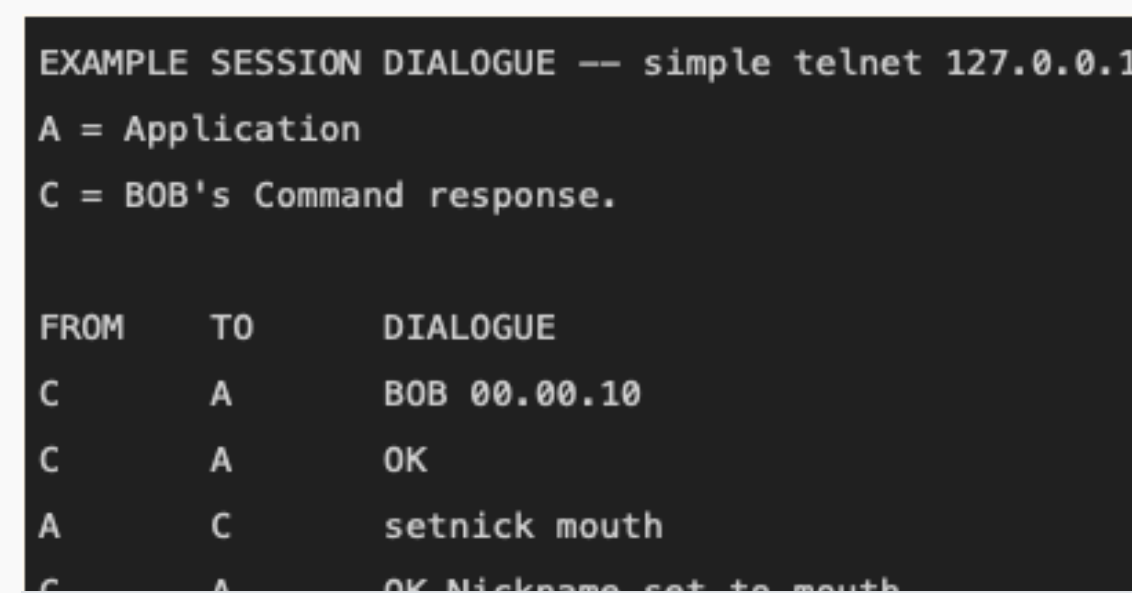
EXAMPLE SESSION DIALOGUE -- simple telnet 127.0.0.1

A = Application

C = BOB's Command response.

| FROM | TO | DIALOGUE |
|---|---|---|
| C | A | BOB 00.00.10 |
| C | A | OK |
| A | C | setnick mouth |
| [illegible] | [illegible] | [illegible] |